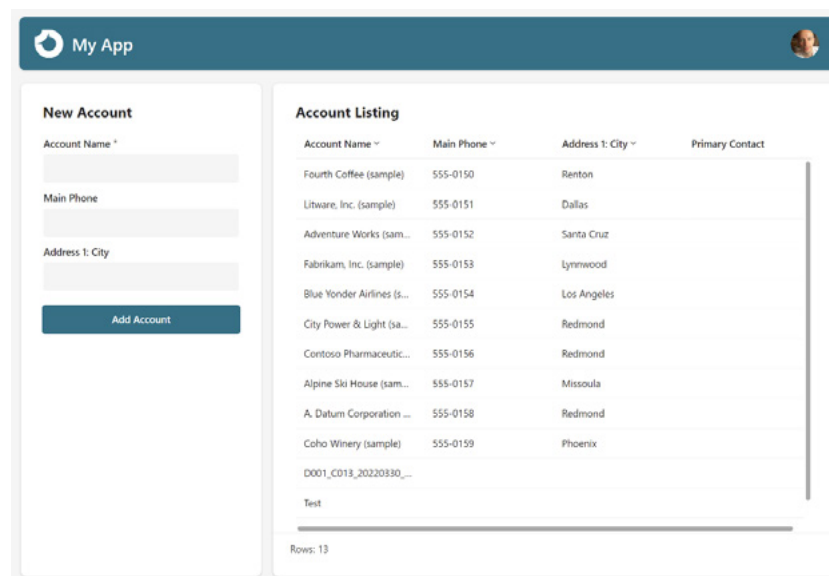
My App

New Account

Account Name *

Main Phone

Address 1: City

Add Account

Account Listing

| Account Name | Main Phone | Address 1: City | Primary Contact |
|---|---|---|---|
| Fourth Coffee (sample) | 555-0150 | Renton | |
| Litware, Inc. (sample) | 555-0151 | Dallas | |
| Adventure Works (sam... | 555-0152 | Santa Cruz | |
| Fabrikam, Inc. (sample) | 555-0153 | Lynnwood | |
| Blue Yonder Airlines (s... | 555-0154 | Los Angeles | |
| City Power & Light (sa... | 555-0155 | Redmond | |
| Contoso Pharmaceutic... | 555-0156 | Redmond | |
| Alpine Ski House (sam... | 555-0157 | Missoula | |
| A. Datum Corporation ... | 555-0158 | Redmond | |
| Coho Winery (sample) | 555-0159 | Phoenix | |
| D001_C013_20220330_... | | | |
| Test | | | |

Rows: 13